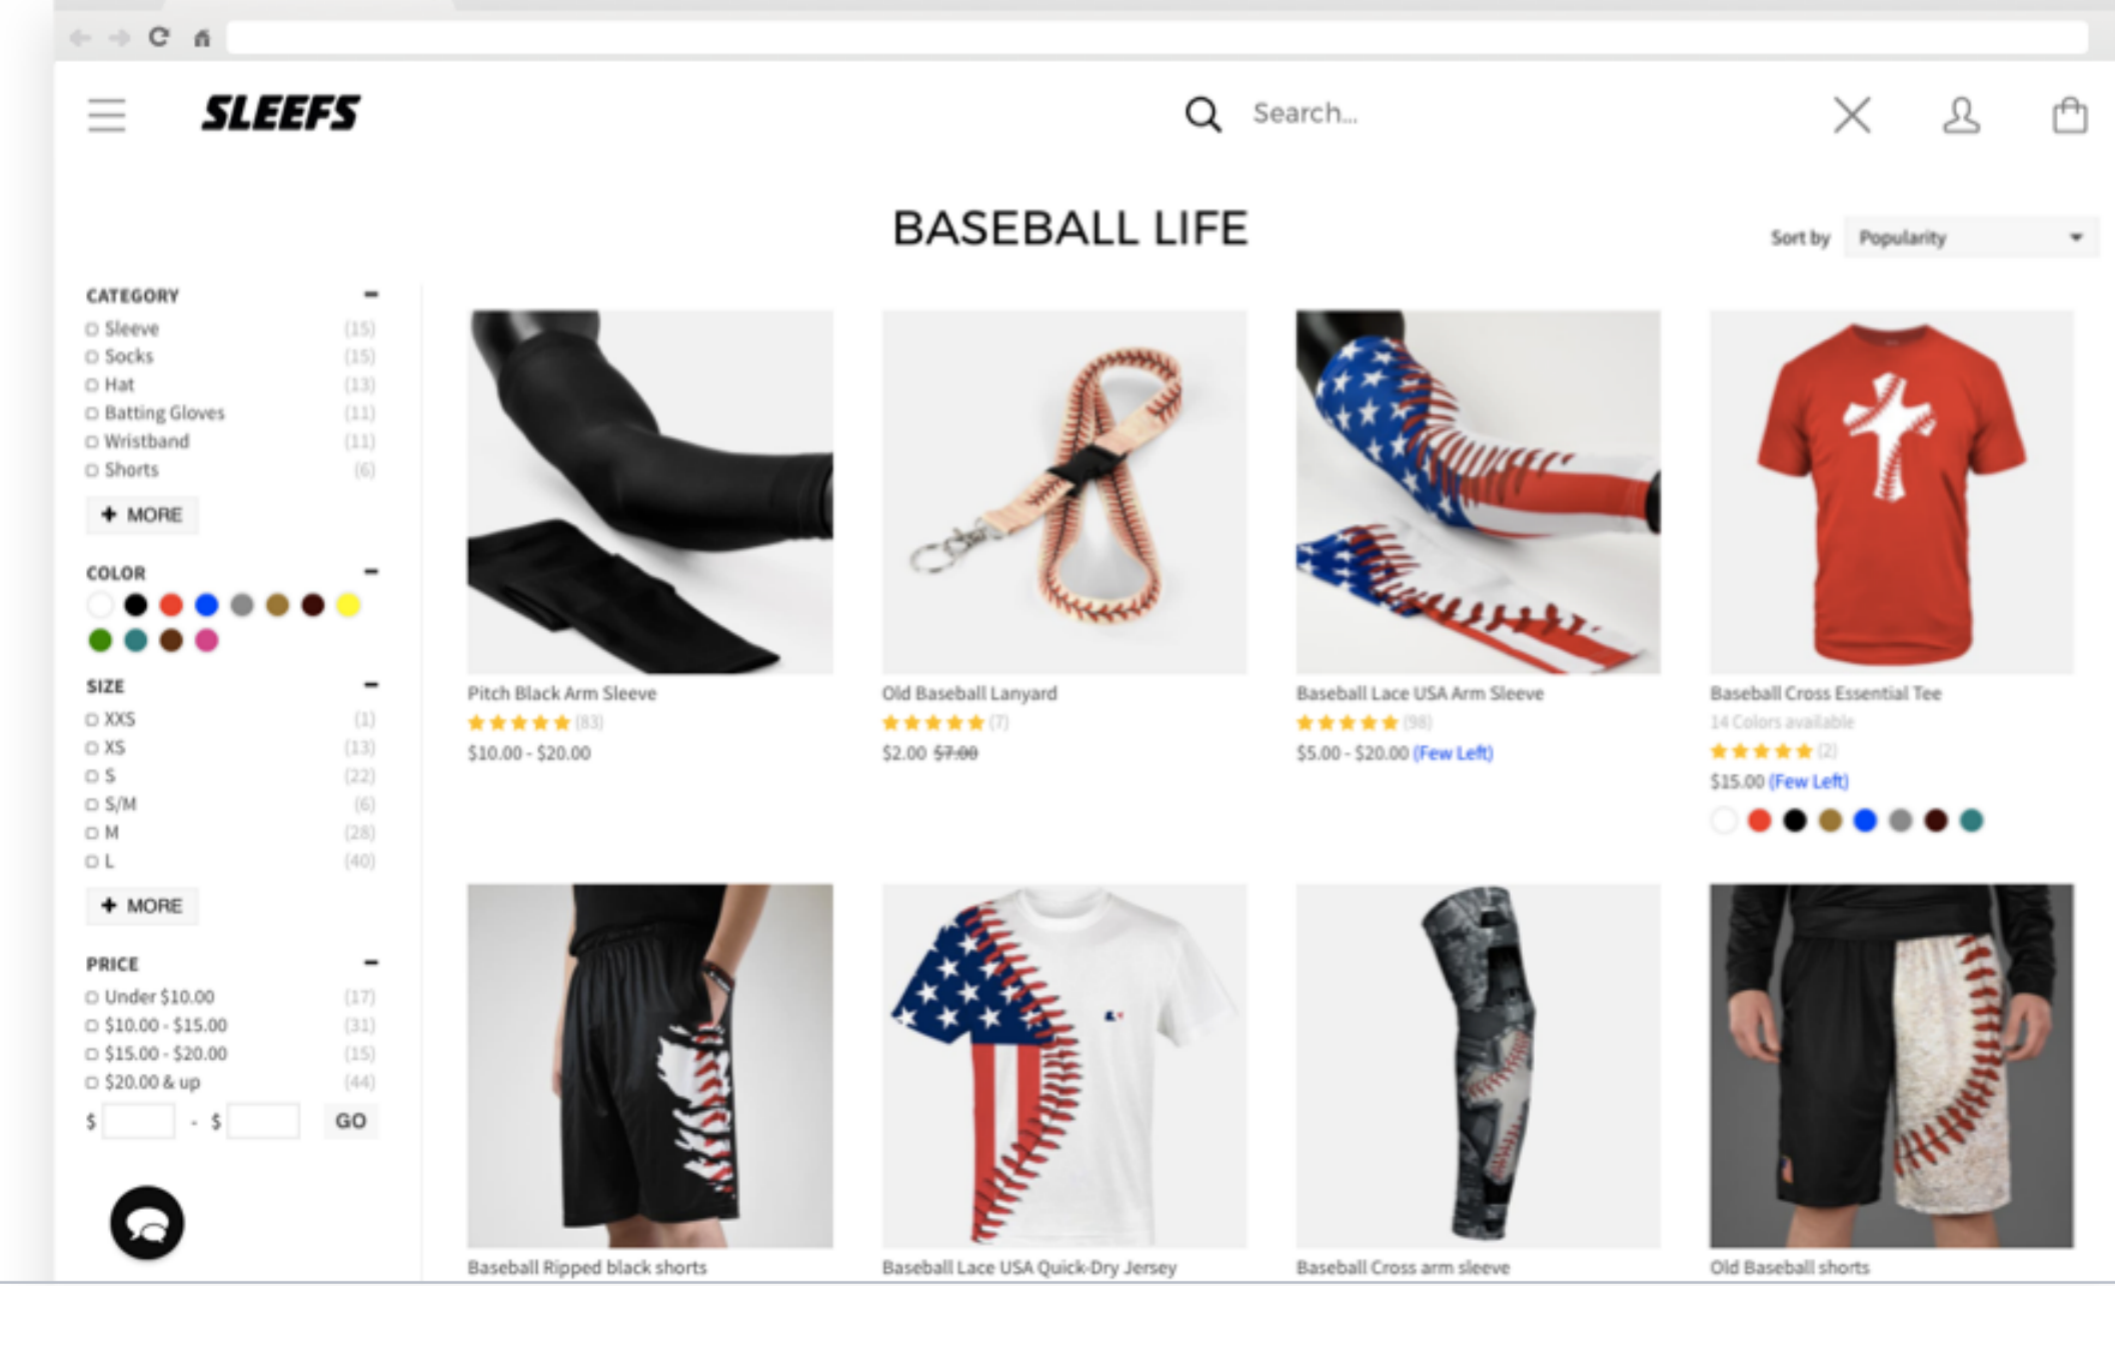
SLEEFS

Search...

BASEBALL LIFE

Sort by Popularity

CATEGORY −
Sleeve (15)
Socks (15)
Hat (13)
Batting Gloves (11)
Wristband (11)
Shorts (6)
+ MORE

COLOR −

SIZE −
XXS (1)
XS (13)
S (22)
S/M (6)
M (28)
L (40)
+ MORE

PRICE −
Under $10.00 (17)
$10.00 - $15.00 (31)
$15.00 - $20.00 (15)
$20.00 & up (44)
$ - $ GO

Pitch Black Arm Sleeve
(83)
$10.00 - $20.00

Old Baseball Lanyard
(7)
$2.00 ~~$7.00~~

Baseball Lace USA Arm Sleeve
(98)
$5.00 - $20.00 (Few Left)

Baseball Cross Essential Tee
14 Colors available
(2)
$15.00 (Few Left)

Baseball Ripped black shorts

Baseball Lace USA Quick-Dry Jersey

Baseball Cross arm sleeve

Old Baseball shorts